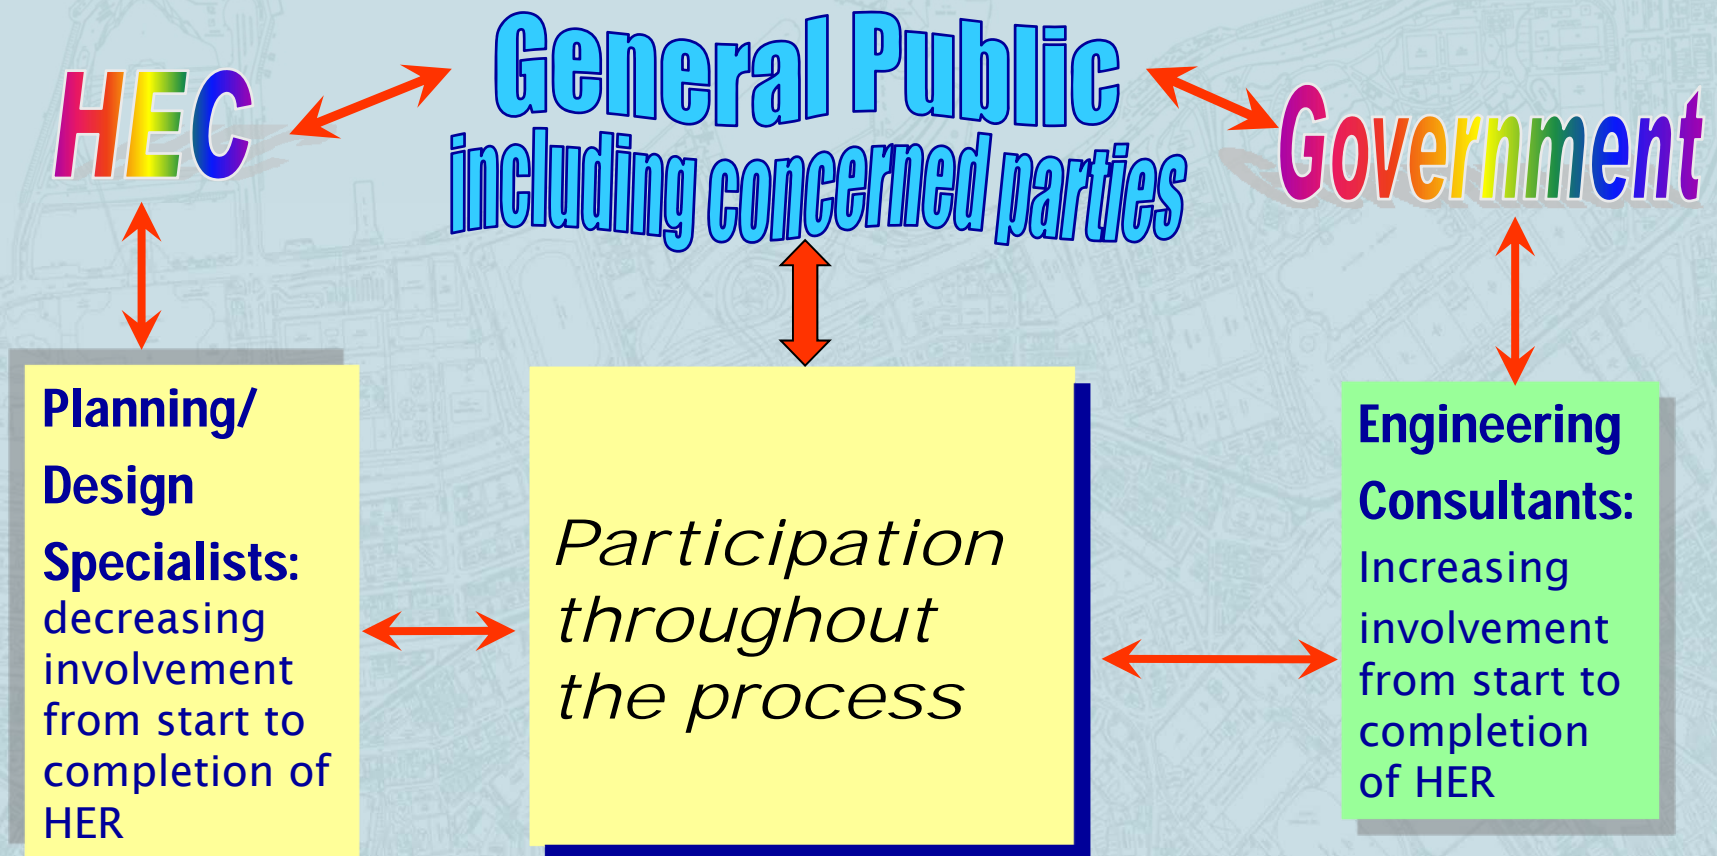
HEC

General Public
including concerned parties

Government

Planning/ Design Specialists: decreasing involvement from start to completion of HER

Participation throughout the process

Engineering Consultants: Increasing involvement from start to completion of HER